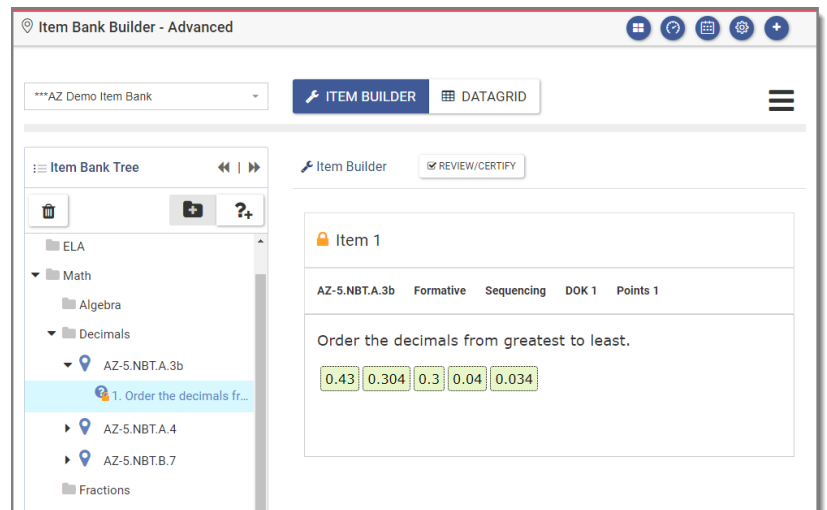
Item Bank Builder - Advanced

***AZ Demo Item Bank

ITEM BUILDER

DATAGRID

Item Bank Tree

ELA

Math

Algebra

Decimals

AZ-5.NBT.A.3b

1. Order the decimals fr...

AZ-5.NBT.A.4

AZ-5.NBT.B.7

Fractions

Item Builder

REVIEW/CERTIFY

Item 1

AZ-5.NBT.A.3b Formative Sequencing DOK 1 Points 1

Order the decimals from greatest to least.

0.43 0.304 0.3 0.04 0.034